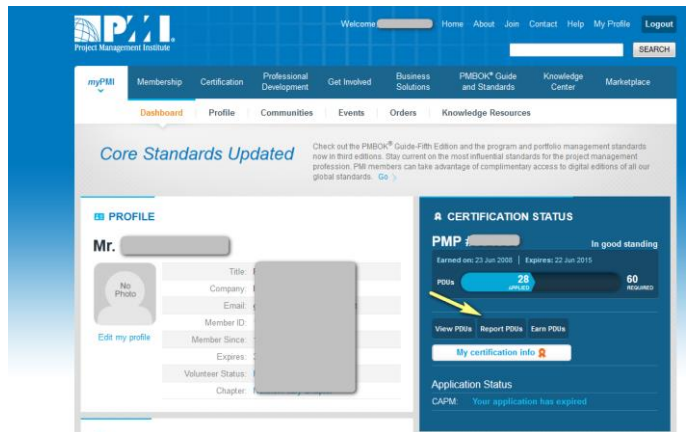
PMI
Project Management Institute

Welcome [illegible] Home About Join Contact Help My Profile Logout

SEARCH

myPMI Membership Certification Professional Development Get Involved Business Solutions PMBOK® Guide and Standards Knowledge Center Marketplace

Dashboard Profile Communities Events Orders Knowledge Resources

Core Standards Updated

Check out the PMBOK® Guide-Fifth Edition and the program and portfolio management standards now in third editions. Stay current on the most influential standards for the project management profession. PMI members can take advantage of complimentary access to digital editions of all our global standards. Go

PROFILE

Mr. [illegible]

No Photo

Edit my profile

Title: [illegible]
Company: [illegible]
Email: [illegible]
Member ID: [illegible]
Member Since: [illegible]
Expires: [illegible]
Volunteer Status: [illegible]
Chapter: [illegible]

CERTIFICATION STATUS

PMP #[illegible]

In good standing

Earned on: 23 Jun 2008 | Expires: 22 Jun 2015

PDUs 28 APPLIED 60 REQUIRED

View PDUs Report PDUs Earn PDUs

My certification info

Application Status

CAPM: Your application has expired